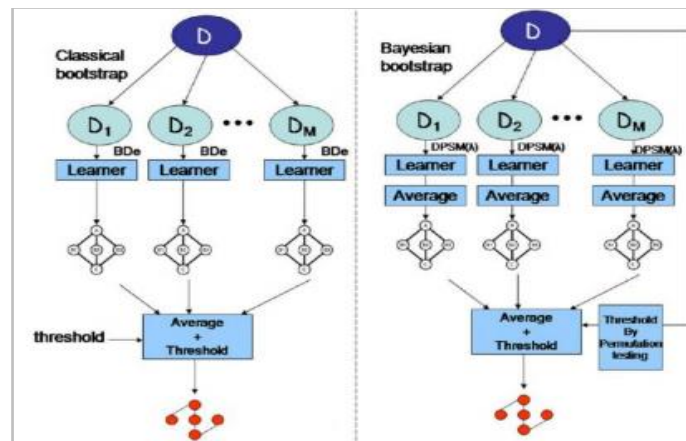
D

Classical bootstrap

$D_1$ BDe
Learner

$D_2$ BDe
Learner

•••

$D_M$ BDe
Learner

threshold

Average + Threshold

D

Bayesian bootstrap

$D_1$ DPSM(A)
Learner
Average

$D_2$ DPSM(A)
Learner
Average

•••

$D_M$ DPSM(A)
Learner
Average

Average + Threshold

Threshold By Permutation testing